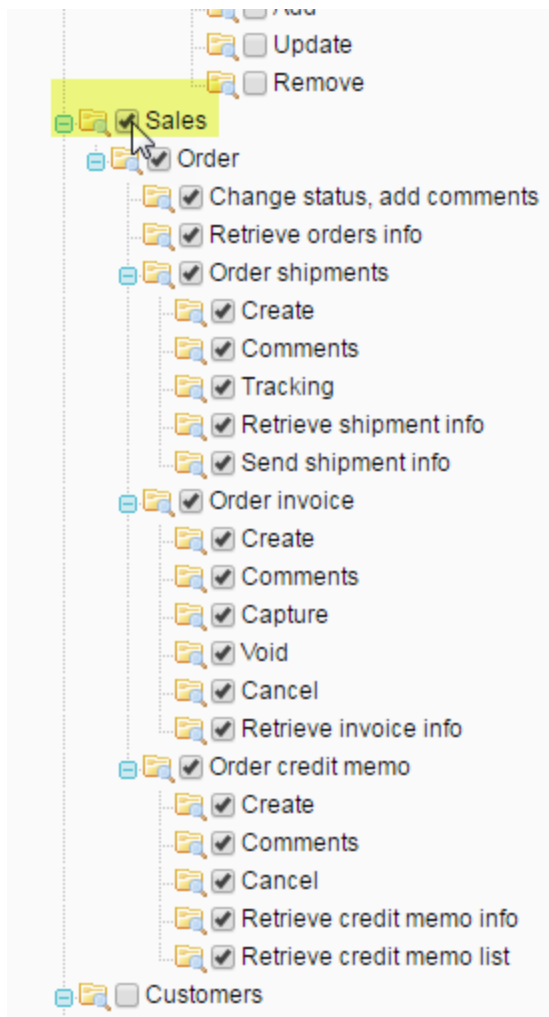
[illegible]
Update
Remove
Sales
Order
Change status, add comments
Retrieve orders info
Order shipments
Create
Comments
Tracking
Retrieve shipment info
Send shipment info
Order invoice
Create
Comments
Capture
Void
Cancel
Retrieve invoice info
Order credit memo
Create
Comments
Cancel
Retrieve credit memo info
Retrieve credit memo list
Customers